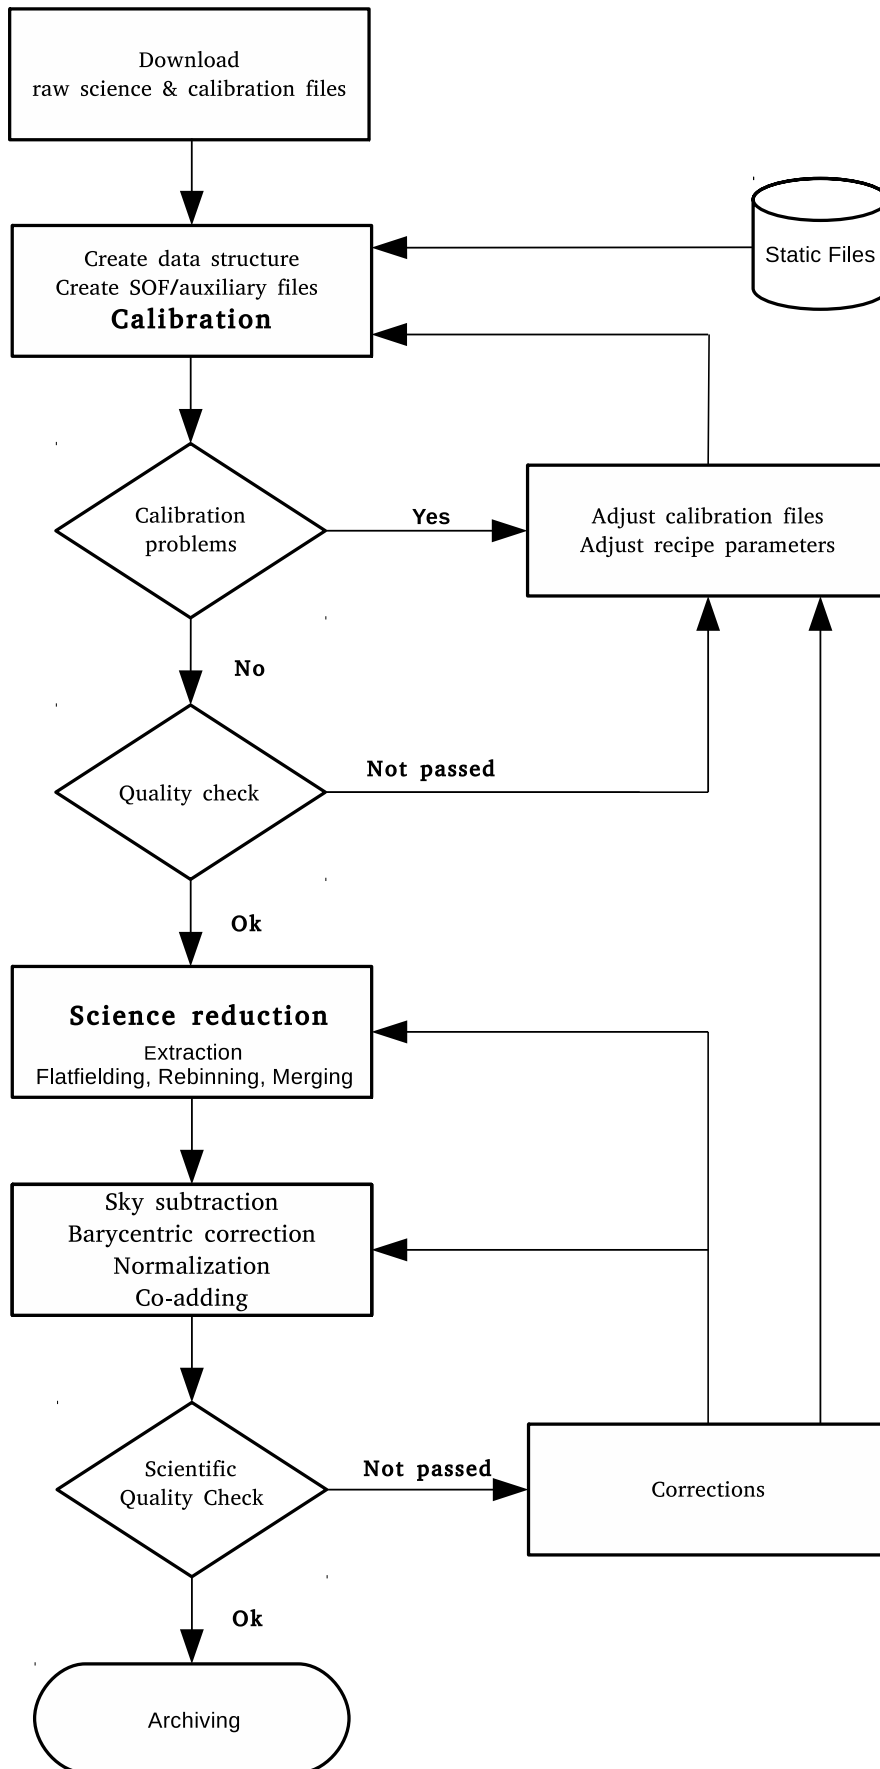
Download
raw science & calibration files

Create data structure
Create SOF/auxiliary files
Calibration

Static Files

Calibration problems

Yes

Adjust calibration files
Adjust recipe parameters

No

Quality check

Not passed

Ok

Science reduction
Extraction
Flatfielding, Rebinning, Merging

Sky subtraction
Barycentric correction
Normalization
Co-adding

Scientific Quality Check

Not passed

Corrections

Ok

Archiving